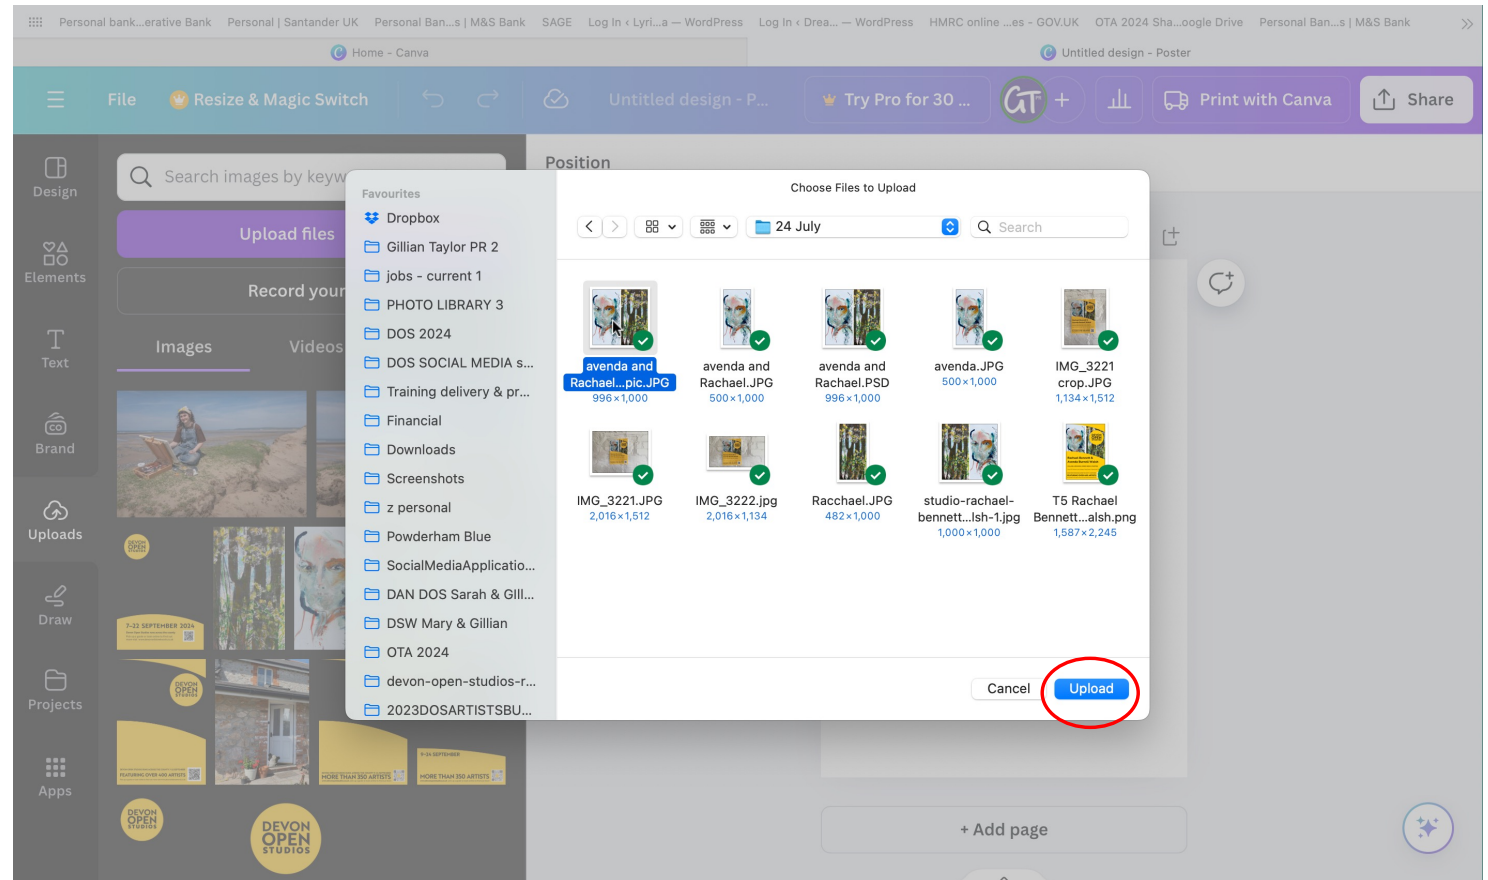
Personal bank...erative Bank Personal | Santander UK Personal Ban...s | M&S Bank SAGE Log In ‹ Lyri...a — WordPress Log In ‹ Drea... — WordPress HMRC online ...es - GOV.UK OTA 2024 Sha...oogle Drive Personal Ban...s | M&S Bank

Home - Canva

Untitled design - Poster

File Resize & Magic Switch Untitled design - P... Try Pro for 30 ... GT + Print with Canva Share

Design

Elements

Text

Brand

Uploads

Draw

Projects

Apps

Search images by keyw

Upload files

Record your

Images Videos

Position

Favourites
Dropbox
Gillian Taylor PR 2
jobs - current 1
PHOTO LIBRARY 3
DOS 2024
DOS SOCIAL MEDIA s...
Training delivery & pr...
Financial
Downloads
Screenshots
z personal
Powderham Blue
SocialMediaApplicatio...
DAN DOS Sarah & Gill...
DSW Mary & Gillian
OTA 2024
devon-open-studios-r...
2023DOSARTISTSBU...

Choose Files to Upload

24 July

Search

avenda and Rachael...pic.JPG
996×1,000

avenda and Rachael.JPG
500×1,000

avenda and Rachael.PSD
996×1,000

avenda.JPG
500×1,000

IMG_3221 crop.JPG
1,134×1,512

IMG_3221.JPG
2,016×1,512

IMG_3222.jpg
2,016×1,134

Racchael.JPG
482×1,000

studio-rachael-bennett...lsh-1.jpg
1,000×1,000

T5 Rachael Bennett...alsh.png
1,587×2,245

Cancel

Upload

DEVON OPEN STUDIOS

7-22 SEPTEMBER 2024

FEATURING OVER 400 ARTISTS

MORE THAN 350 ARTISTS

9-24 SEPTEMBER

+ Add page